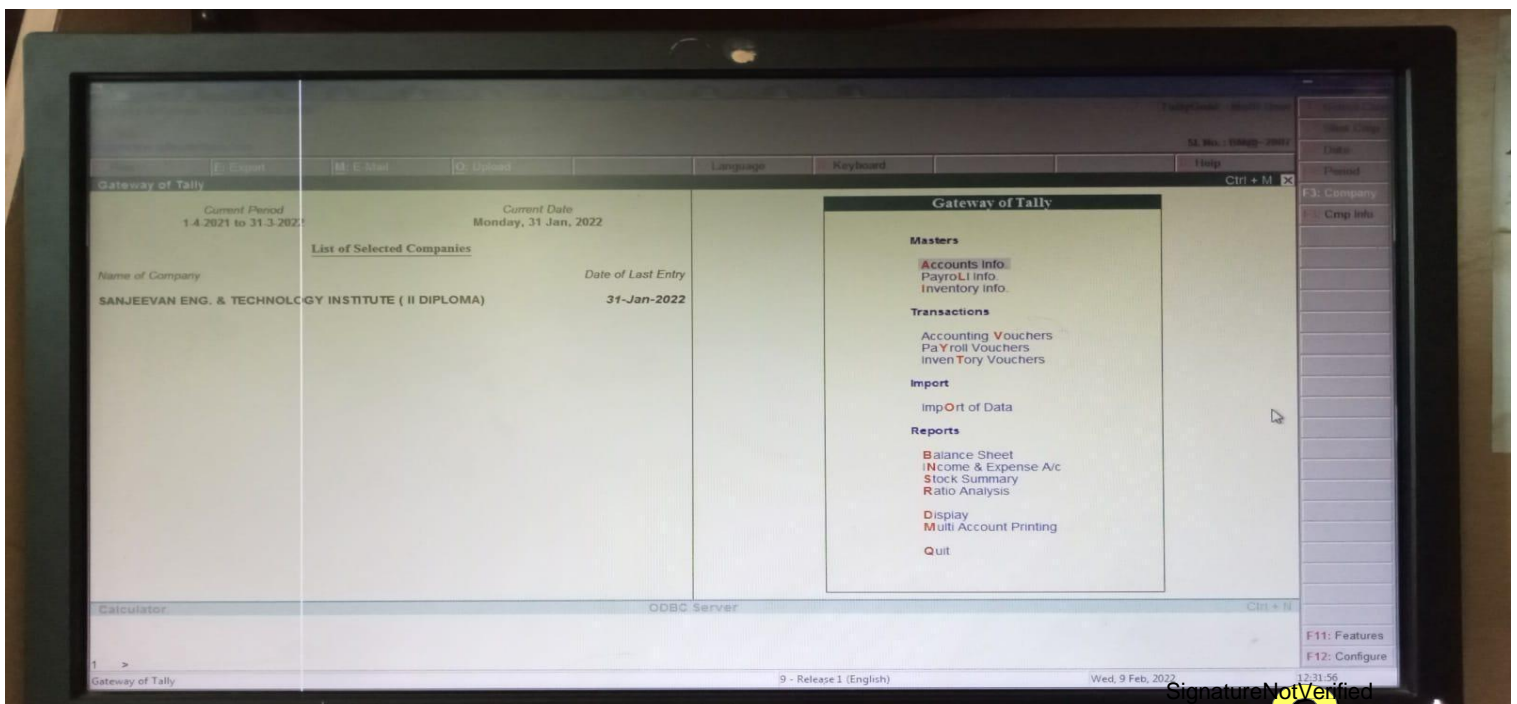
E: Export M: E-Mail O: Upload Language Keyboard Help

Gateway of Tally Ctrl + M

Current Period 1-4-2021 to 31-3-202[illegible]

Current Date Monday, 31 Jan, 2022

List of Selected Companies

Name of Company Date of Last Entry

SANJEEVAN ENG. & TECHNOLOGY INSTITUTE ( II DIPLOMA) 31-Jan-2022

Gateway of Tally

Masters

Accounts Info.
PayroLl Info.
Inventory Info.

Transactions

Accounting Vouchers
PaYroll Vouchers
Inven Tory Vouchers

Import

impOrt of Data

Reports

Balance Sheet
INcome & Expense A/c
Stock Summary
Ratio Analysis

Display
Multi Account Printing

Quit

Calculator ODBC Server Ctrl + N

1 >

Gateway of Tally 9 - Release 1 (English) Wed, 9 Feb, 2022 12:31:56

Date
Period
F3: Company
Cmp Info
F11: Features
F12: Configure

SignatureNotVerified